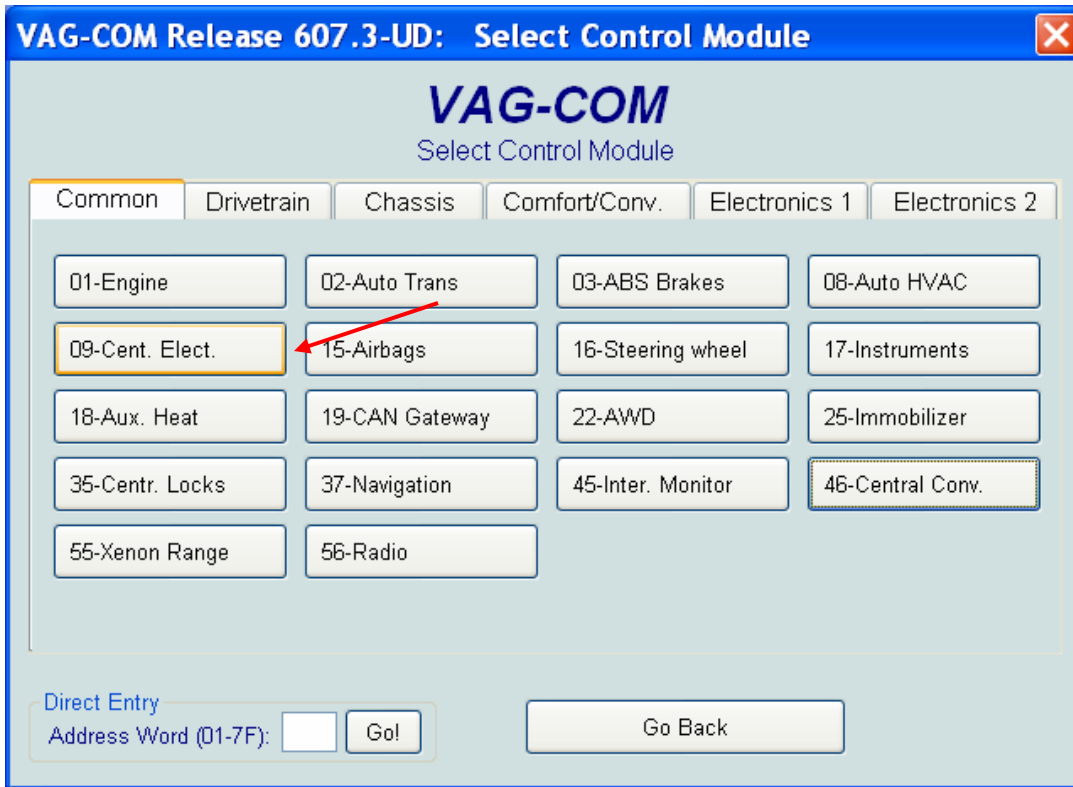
VAG-COM Release 607.3-UD: Select Control Module

VAG-COM
Select Control Module

Common | Drivetrain | Chassis | Comfort/Conv. | Electronics 1 | Electronics 2

01-Engine
02-Auto Trans
03-ABS Brakes
08-Auto HVAC
09-Cent. Elect.
15-Airbags
16-Steering wheel
17-Instruments
18-Aux. Heat
19-CAN Gateway
22-AWD
25-Immobilizer
35-Centr. Locks
37-Navigation
45-Inter. Monitor
46-Central Conv.
55-Xenon Range
56-Radio

Direct Entry
Address Word (01-7F):
Go!

Go Back